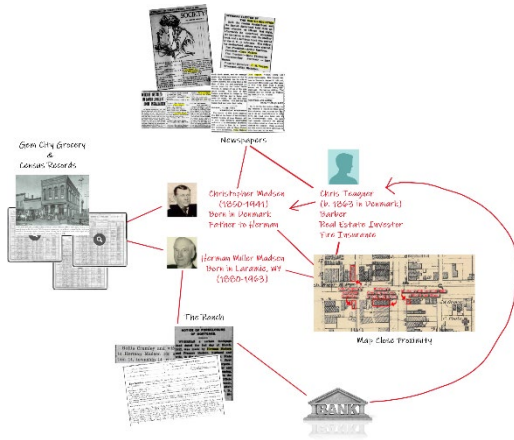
SOCIETY

Newspapers

Gem City Grocery
&
Census Records

Christopher Madsen
(1860-1941)
Born in Denmark
Father to Herman

Chris Taugner
(b. 1863 in Denmark)
Barber
Real Estate Investor
Fire Insurance

Herman Miller Madsen
Born in Laramie, WY
(1888-1963)

The Ranch

Map Close Proximity

BANK